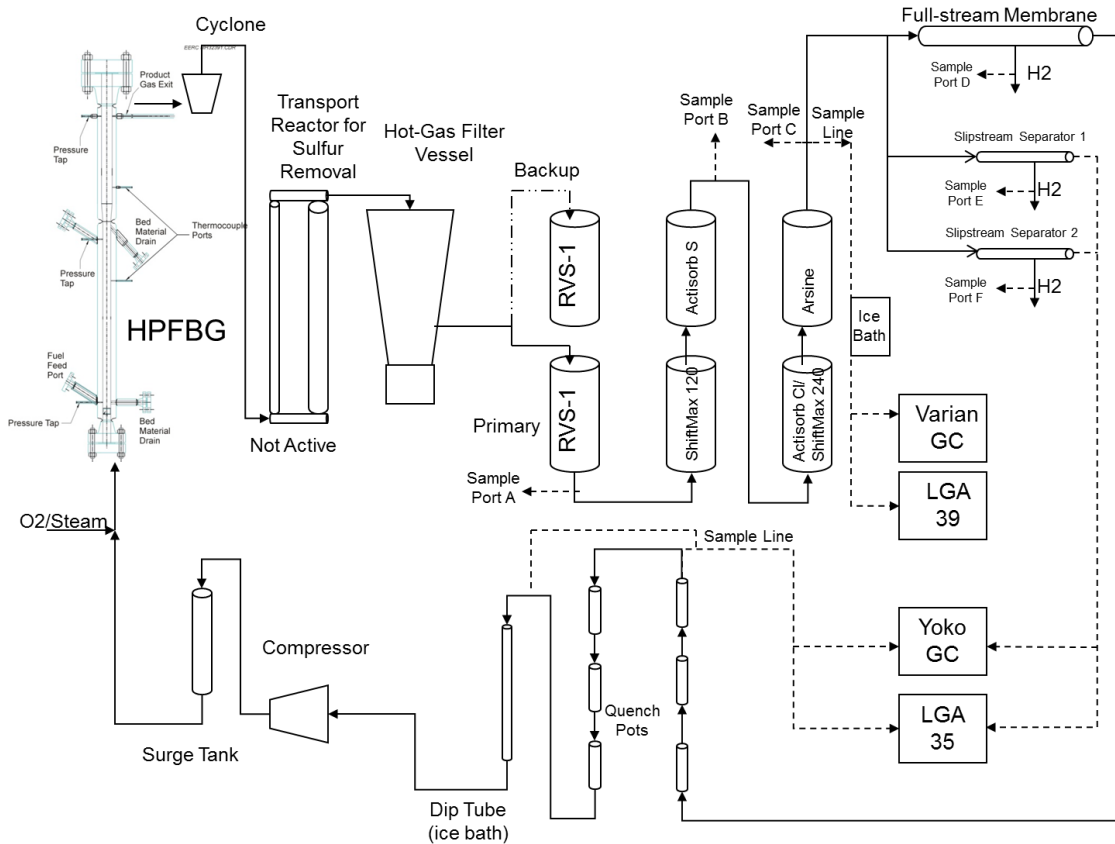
Cyclone

Full-stream Membrane

Product Gas Exit

Pressure Tap

Bed Material Drain

Thermocouple Ports

Pressure Tap

HPFBG

Fuel Feed Port

Pressure Tap

Bed Material Drain

Transport Reactor for Sulfur Removal

Not Active

Hot-Gas Filter Vessel

Backup

RVS-1

Primary

RVS-1

Sample Port A

Sample Port B

Actisorb S

ShiftMax 120

Sample Port C

Sample Line

Arsine

Actisorb Cl/ ShiftMax 240

Sample Port D

H2

Slipstream Separator 1

Sample Port E

H2

Slipstream Separator 2

Sample Port F

H2

Ice Bath

Varian GC

LGA 39

O2/Steam

Sample Line

Compressor

Surge Tank

Dip Tube (ice bath)

Quench Pots

Yoko GC

LGA 35